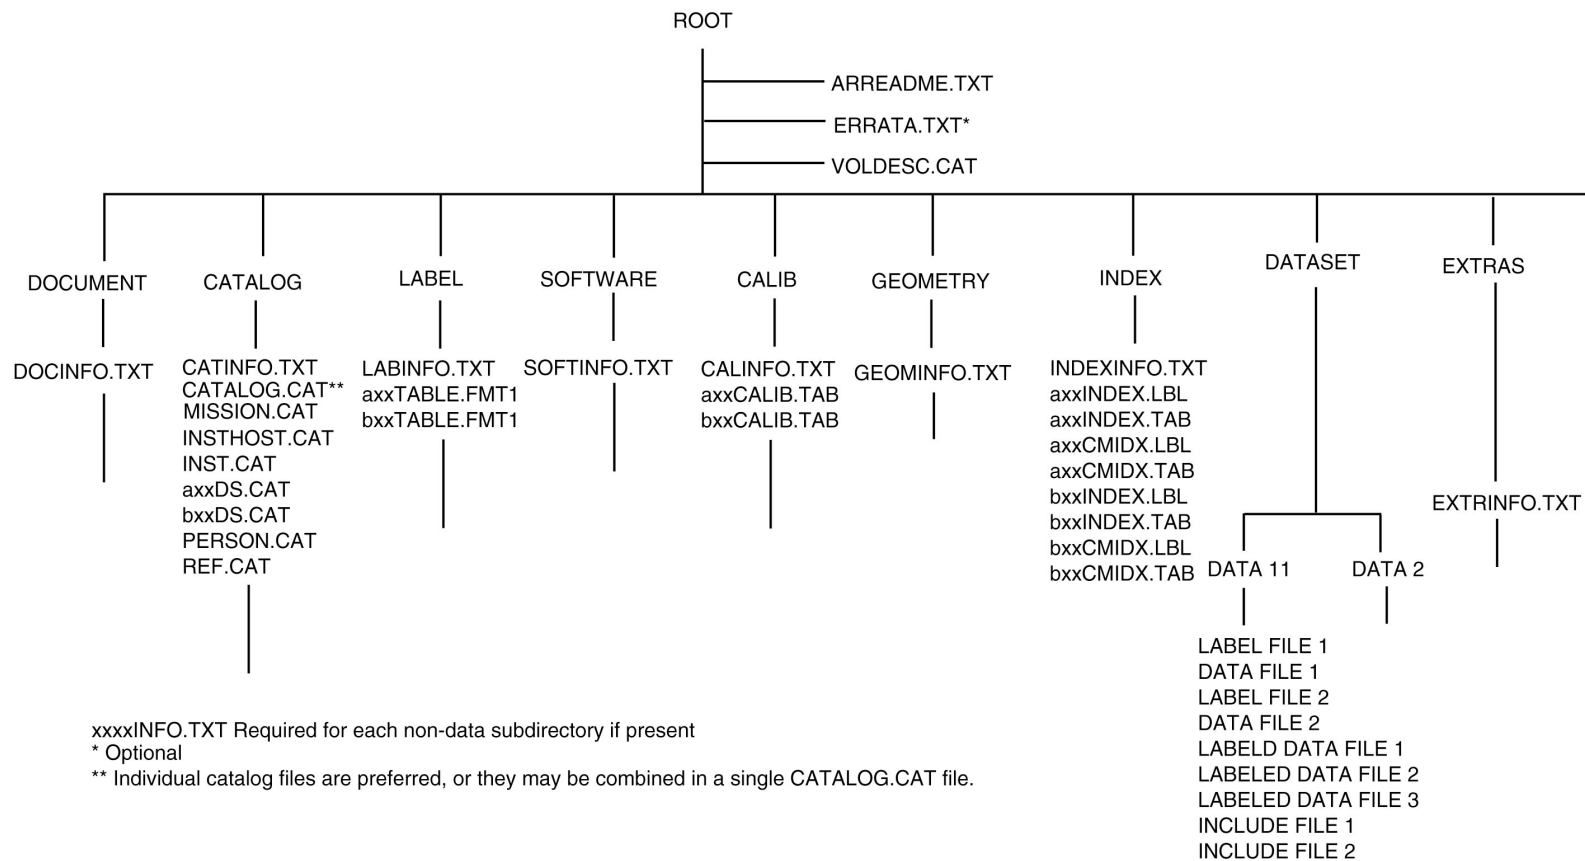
ROOT

ARREADME.TXT
ERRATA.TXT*
VOLDESC.CAT

DOCUMENT
DOCINFO.TXT

CATALOG
CATINFO.TXT
CATALOG.CAT**
MISSION.CAT
INSTHOST.CAT
INST.CAT
axxDS.CAT
bxxDS.CAT
PERSON.CAT
REF.CAT

LABEL
LABINFO.TXT
axxTABLE.FMT1
bxxTABLE.FMT1

SOFTWARE
SOFTINFO.TXT

CALIB
CALINFO.TXT
axxCALIB.TAB
bxxCALIB.TAB

GEOMETRY
GEOMINFO.TXT

INDEX
INDEXINFO.TXT
axxINDEX.LBL
axxINDEX.TAB
axxCMIDX.LBL
axxCMIDX.TAB
bxxINDEX.LBL
bxxINDEX.TAB
bxxCMIDX.LBL
bxxCMIDX.TAB

DATASET
DATA 11
LABEL FILE 1
DATA FILE 1
LABEL FILE 2
DATA FILE 2
LABELD DATA FILE 1
LABELED DATA FILE 2
LABELED DATA FILE 3
INCLUDE FILE 1
INCLUDE FILE 2
DATA 2

EXTRAS
EXTRINFO.TXT

xxxxINFO.TXT Required for each non-data subdirectory if present
* Optional
** Individual catalog files are preferred, or they may be combined in a single CATALOG.CAT file.